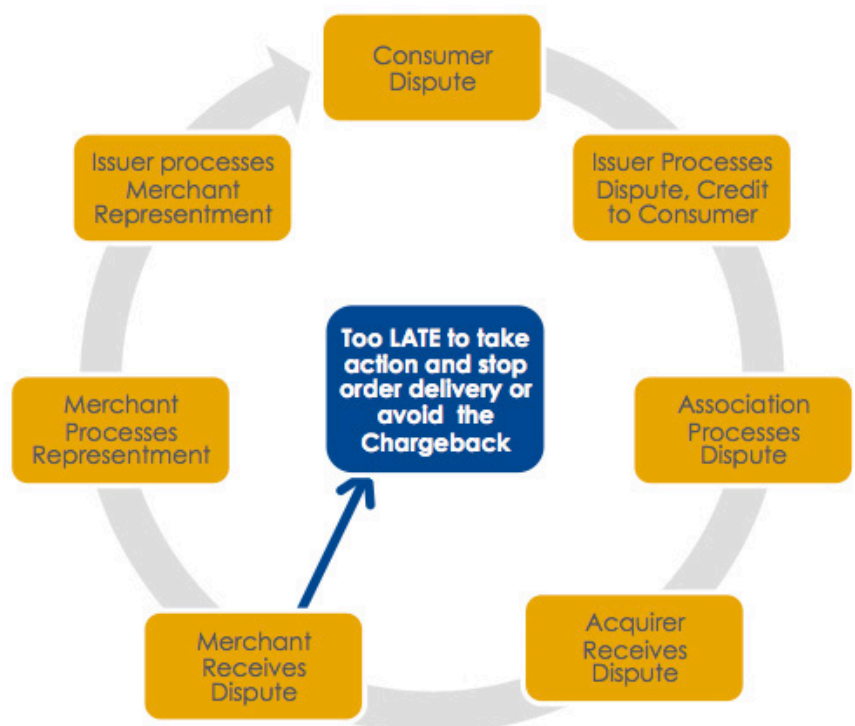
Consumer Dispute

Issuer Processes Dispute, Credit to Consumer

Association Processes Dispute

Acquirer Receives Dispute

Merchant Receives Dispute

Merchant Processes Representment

Issuer processes Merchant Representment

Too LATE to take action and stop order delivery or avoid the Chargeback